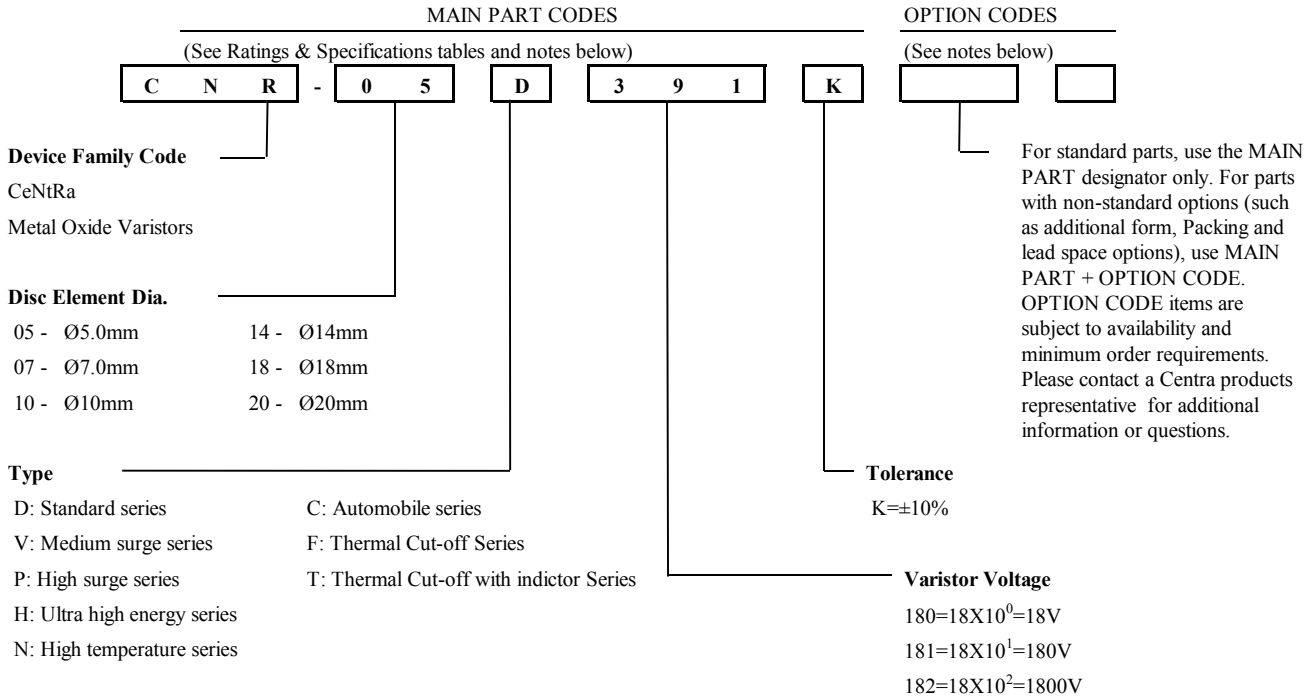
MAIN PART CODES

(See Ratings & Specifications tables and notes below)

OPTION CODES

(See notes below)

C N R - 0 5 D 3 9 1 K

Device Family Code

CeNtRa

Metal Oxide Varistors

Disc Element Dia.

05 - Ø5.0mm 14 - Ø14mm

07 - Ø7.0mm 18 - Ø18mm

10 - Ø10mm 20 - Ø20mm

Type

D: Standard series C: Automobile series

V: Medium surge series F: Thermal Cut-off Series

P: High surge series T: Thermal Cut-off with indictor Series

H: Ultra high energy series

N: High temperature series

For standard parts, use the MAIN PART designator only. For parts with non-standard options (such as additional form, Packing and lead space options), use MAIN PART + OPTION CODE. OPTION CODE items are subject to availability and minimum order requirements. Please contact a Centra products representative for additional information or questions.

Tolerance

K=±10%

Varistor Voltage

180=18X$10^0$=18V

181=18X$10^1$=180V

182=18X$10^2$=1800V